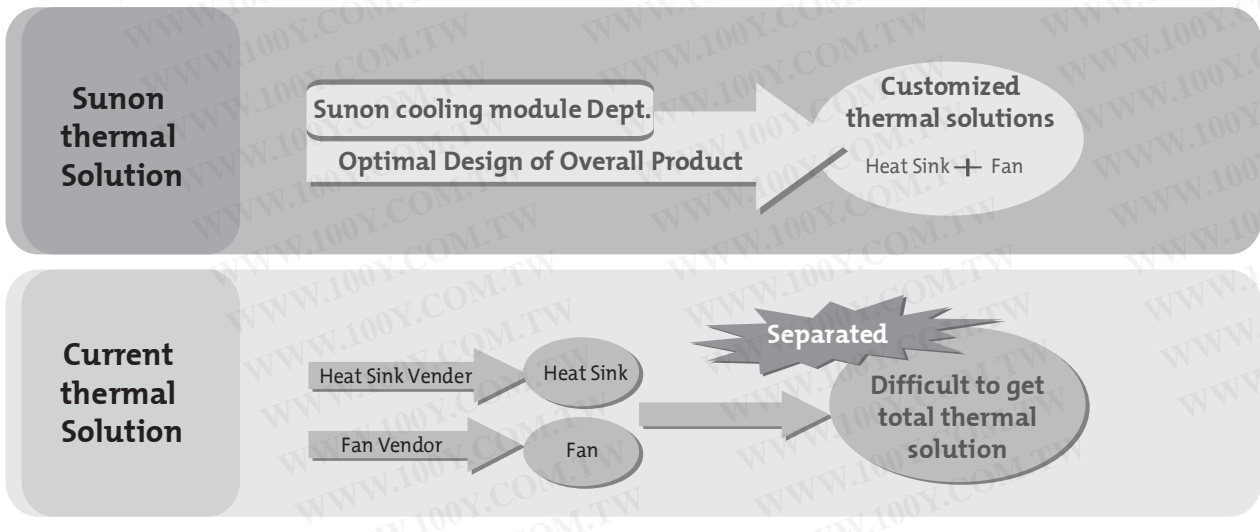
Sunon thermal Solution

Sunon cooling module Dept.

Optimal Design of Overall Product

Customized thermal solutions

Heat Sink + Fan

Current thermal Solution

Heat Sink Vender

Heat Sink

Fan Vendor

Fan

Separated

Difficult to get total thermal solution

WWW.100Y.COM.TW